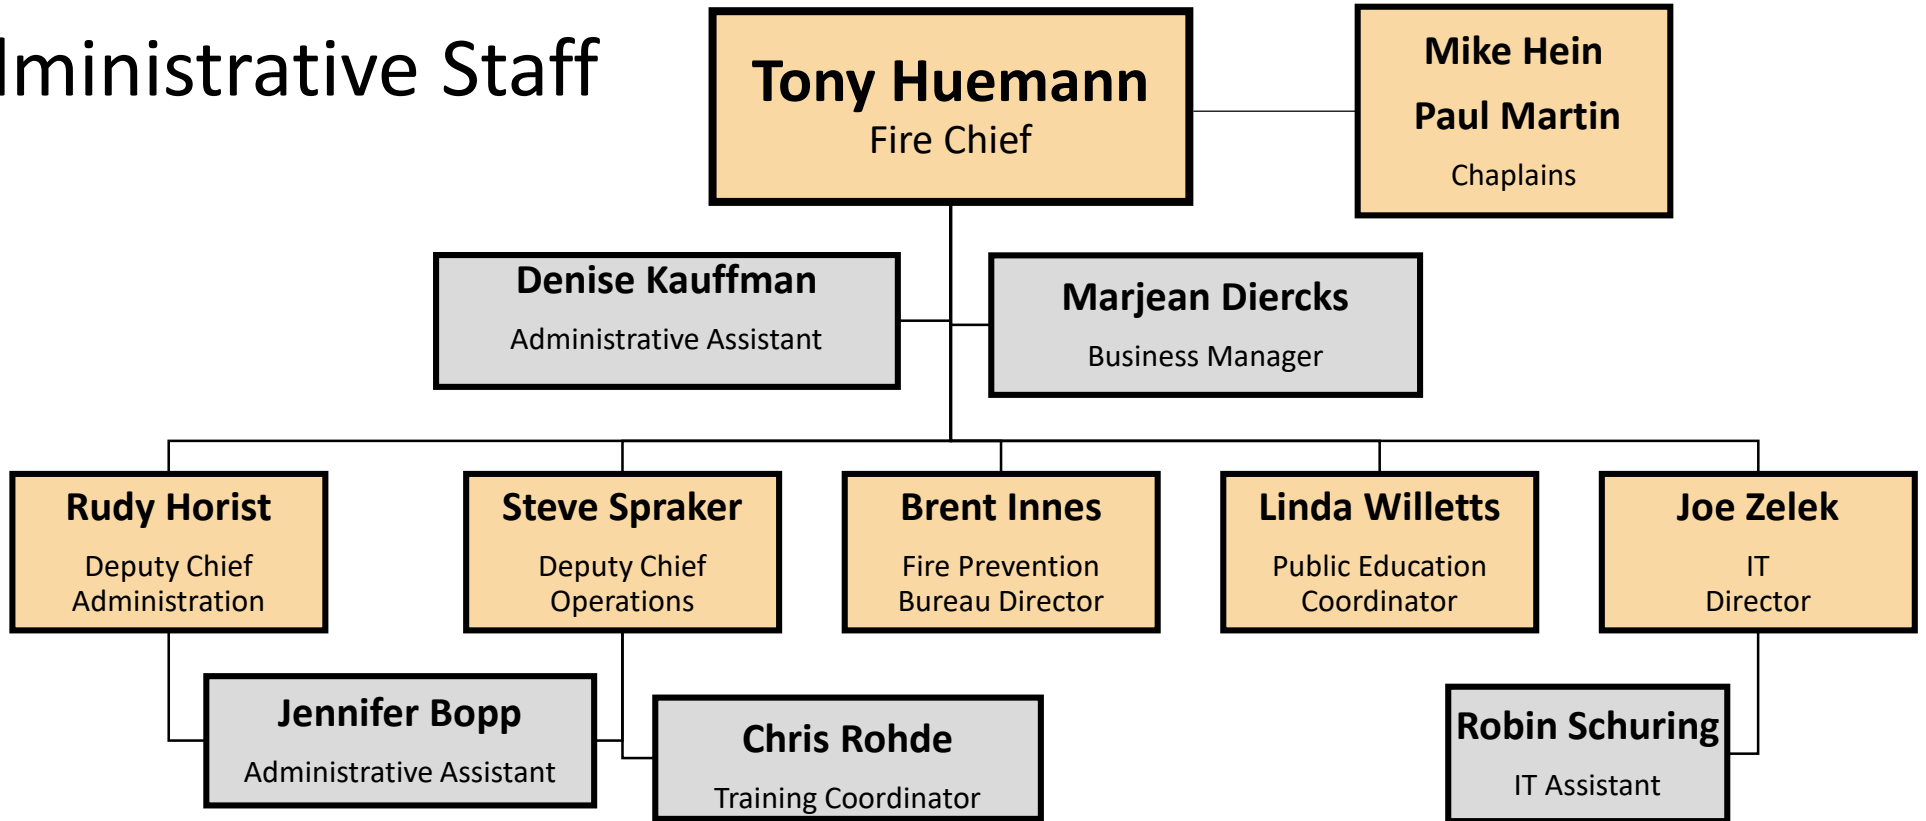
lministrative Staff

Tony Huemann
Fire Chief

Mike Hein
Paul Martin
Chaplains

Denise Kauffman
Administrative Assistant

Marjean Diercks
Business Manager

Rudy Horist
Deputy Chief
Administration

Steve Spraker
Deputy Chief
Operations

Brent Innes
Fire Prevention
Bureau Director

Linda Willetts
Public Education
Coordinator

Joe Zelek
IT
Director

Jennifer Bopp
Administrative Assistant

Chris Rohde
Training Coordinator

Robin Schuring
IT Assistant